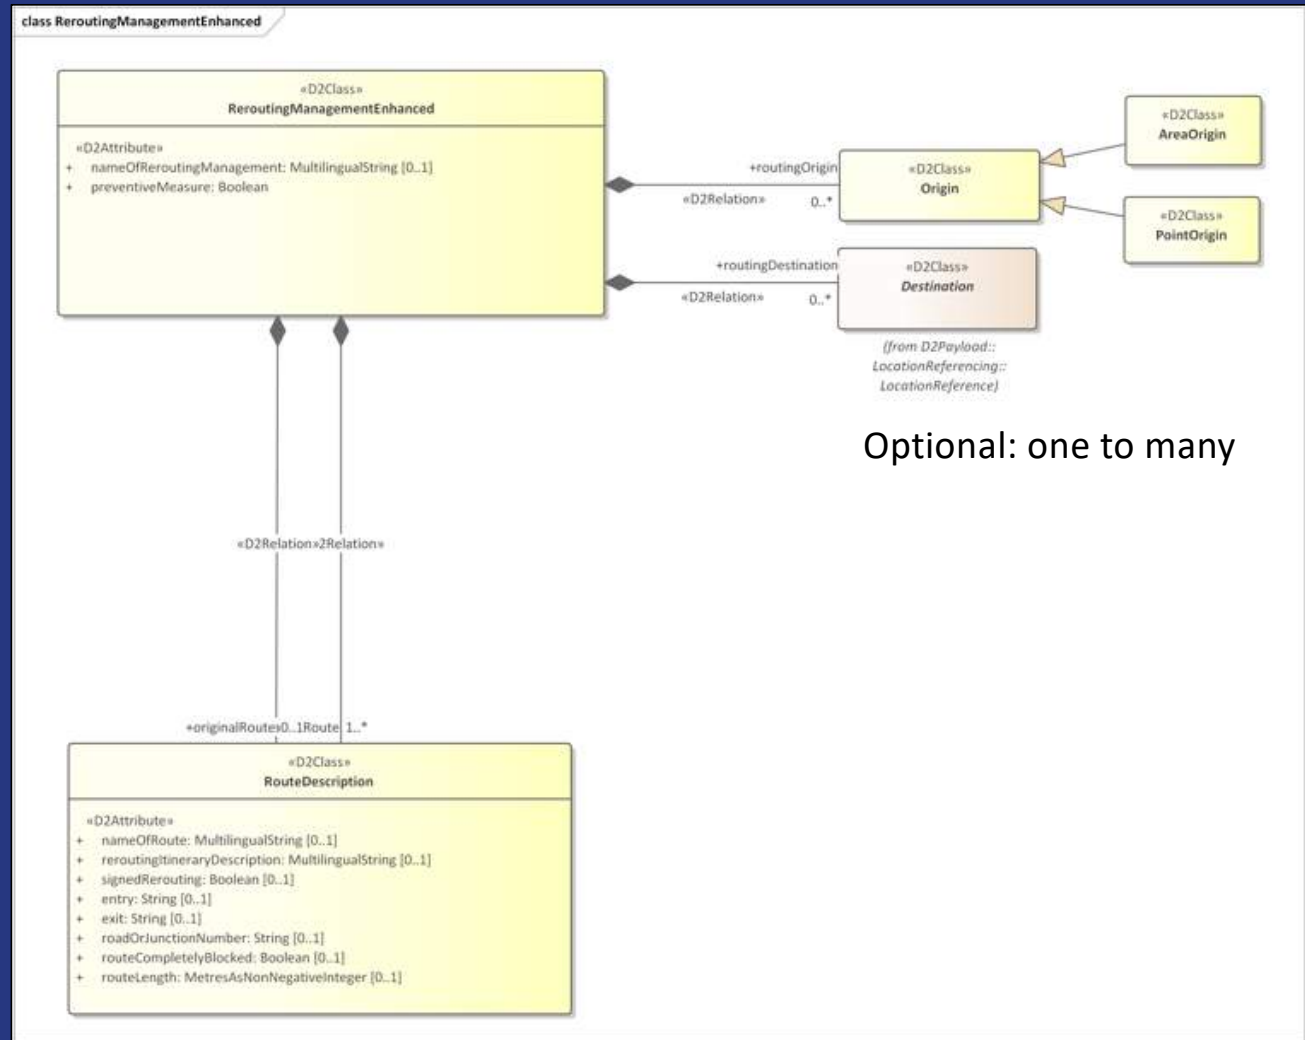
class ReroutingManagementEnhanced

«D2Class»
ReroutingManagementEnhanced

«D2Attribute»
+ nameOfReroutingManagement: MultilingualString [0..1]
+ preventiveMeasure: Boolean

+routingOrigin
«D2Relation»
0..*

«D2Class»
Origin

«D2Class»
AreaOrigin

«D2Class»
PointOrigin

+routingDestination
«D2Relation»
0..*

«D2Class»
Destination

(from D2Payload::
LocationReferencing::
LocationReference)

Optional: one to many

«D2Relation»2Relation»

+originalRoute»0..1Route 1..*

«D2Class»
RouteDescription

«D2Attribute»
+ nameOfRoute: MultilingualString [0..1]
+ reroutingItineraryDescription: MultilingualString [0..1]
+ signedRerouting: Boolean [0..1]
+ entry: String [0..1]
+ exit: String [0..1]
+ roadOrJunctionNumber: String [0..1]
+ routeCompletelyBlocked: Boolean [0..1]
+ routeLength: MetresAsNonNegativeInteger [0..1]